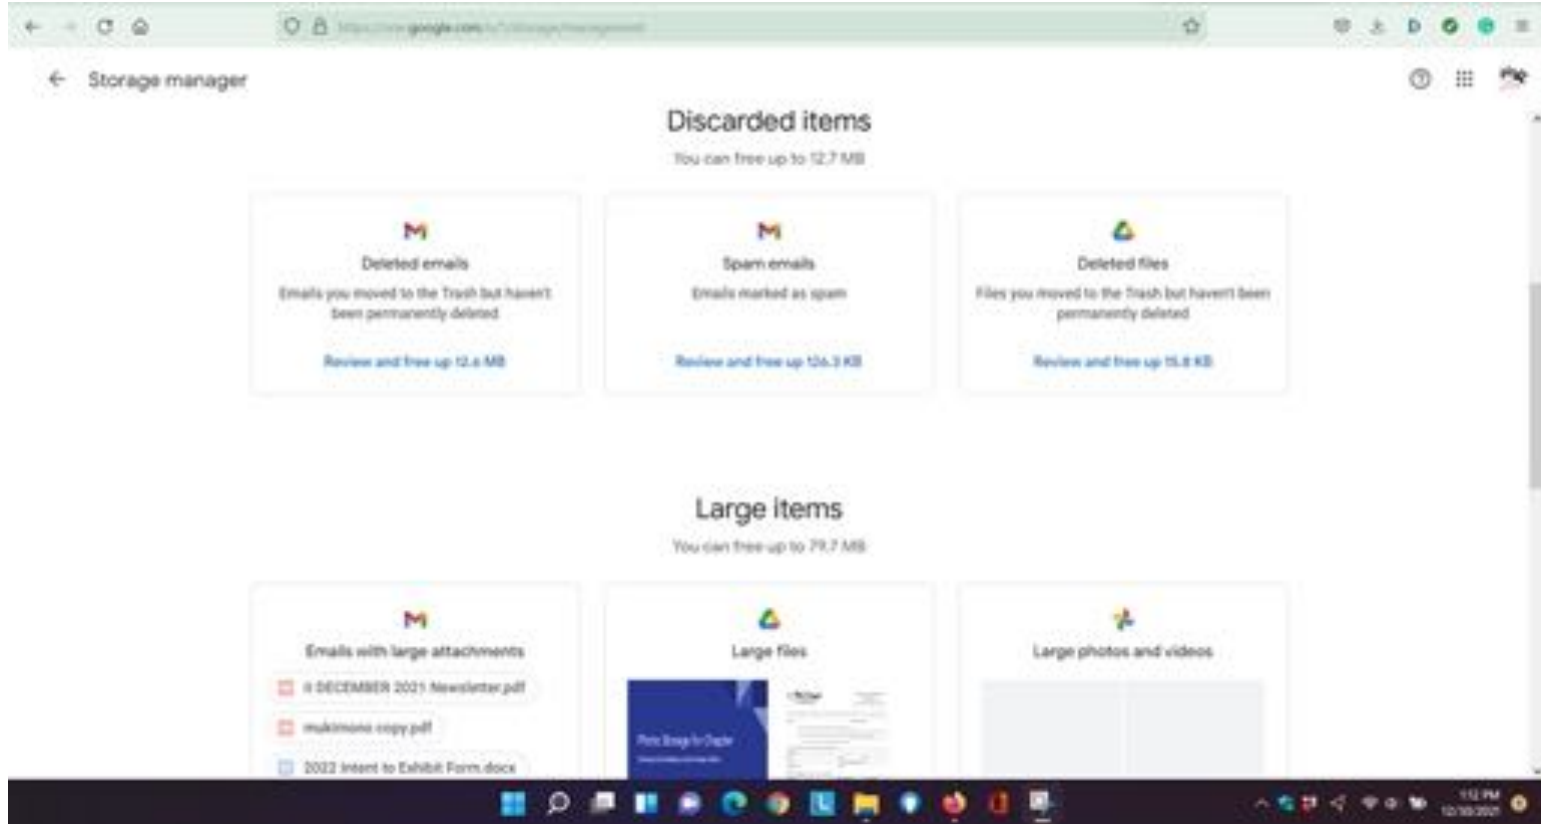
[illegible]

Storage manager

Discarded items

You can free up to 12.7 MB

Deleted emails

Emails you moved to the Trash but haven't been permanently deleted

Review and free up 12.6 MB

Spam emails

Emails marked as spam

Review and free up 126.3 KB

Deleted files

Files you moved to the Trash but haven't been permanently deleted

Review and free up 15.8 KB

Large items

You can free up to 79.7 MB

Emails with large attachments

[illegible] DECEMBER 2021 Newsletter.pdf

mukimono copy.pdf

2022 Intent to Exhibit Form.docx

Large files

Large photos and videos

1:12 PM
12/30/2021